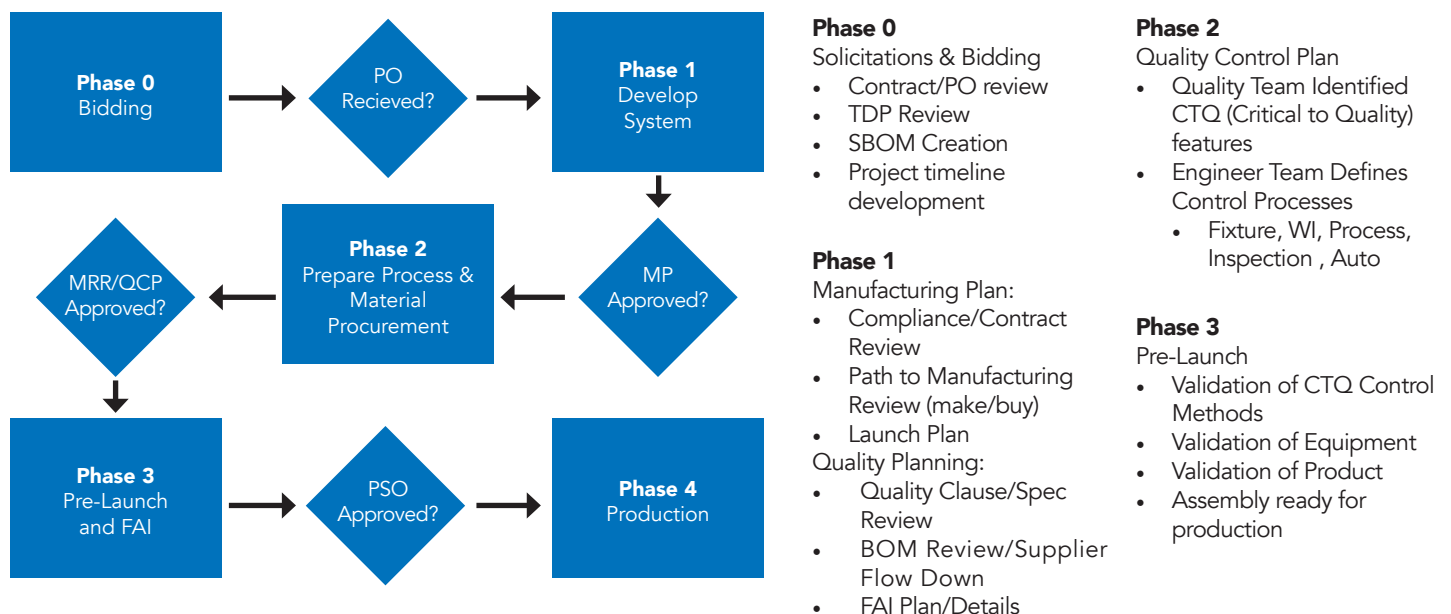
**Phase 0**
Bidding

PO Recieved?

**Phase 1**
Develop System

MP Approved?

**Phase 2**
Prepare Process & Material Procurement

MRR/QCP Approved?

**Phase 3**
Pre-Launch and FAI

PSO Approved?

**Phase 4**
Production

**Phase 0**
Solicitations & Bidding
- Contract/PO review
- TDP Review
- SBOM Creation
- Project timeline development

**Phase 1**
Manufacturing Plan:
- Compliance/Contract Review
- Path to Manufacturing Review (make/buy)
- Launch Plan

Quality Planning:
- Quality Clause/Spec Review
- BOM Review/Supplier Flow Down
- FAI Plan/Details

**Phase 2**
Quality Control Plan
- Quality Team Identified CTQ (Critical to Quality) features
- Engineer Team Defines Control Processes
  - Fixture, WI, Process, Inspection , Auto

**Phase 3**
Pre-Launch
- Validation of CTQ Control Methods
- Validation of Equipment
- Validation of Product
- Assembly ready for production